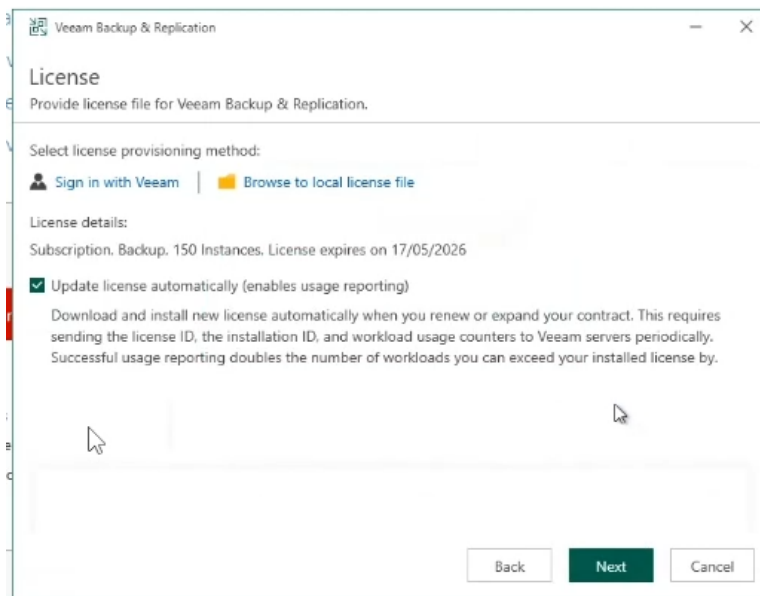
Veeam Backup & Replication

License
Provide license file for Veeam Backup & Replication.

Select license provisioning method:

Sign in with Veeam | Browse to local license file

License details:

Subscription. Backup. 150 Instances. License expires on 17/05/2026

Update license automatically (enables usage reporting)

Download and install new license automatically when you renew or expand your contract. This requires sending the license ID, the installation ID, and workload usage counters to Veeam servers periodically. Successful usage reporting doubles the number of workloads you can exceed your installed license by.

Back Next Cancel